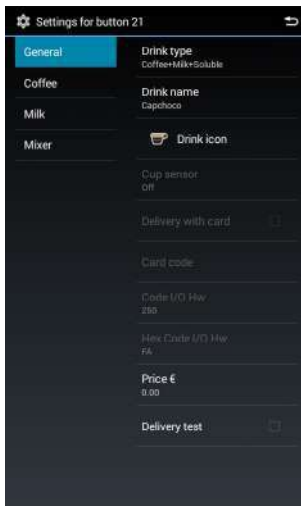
Settings for button 21

General
Coffee
Milk
Mixer

Drink type
Coffee+Milk+Soluble

Drink name
Capchoco

Drink icon

Cup sensor
Off

Delivery with card

Card code

Code I/O Hw
250

Hex Code I/O Hw
FA

Price €
0.00

Delivery test